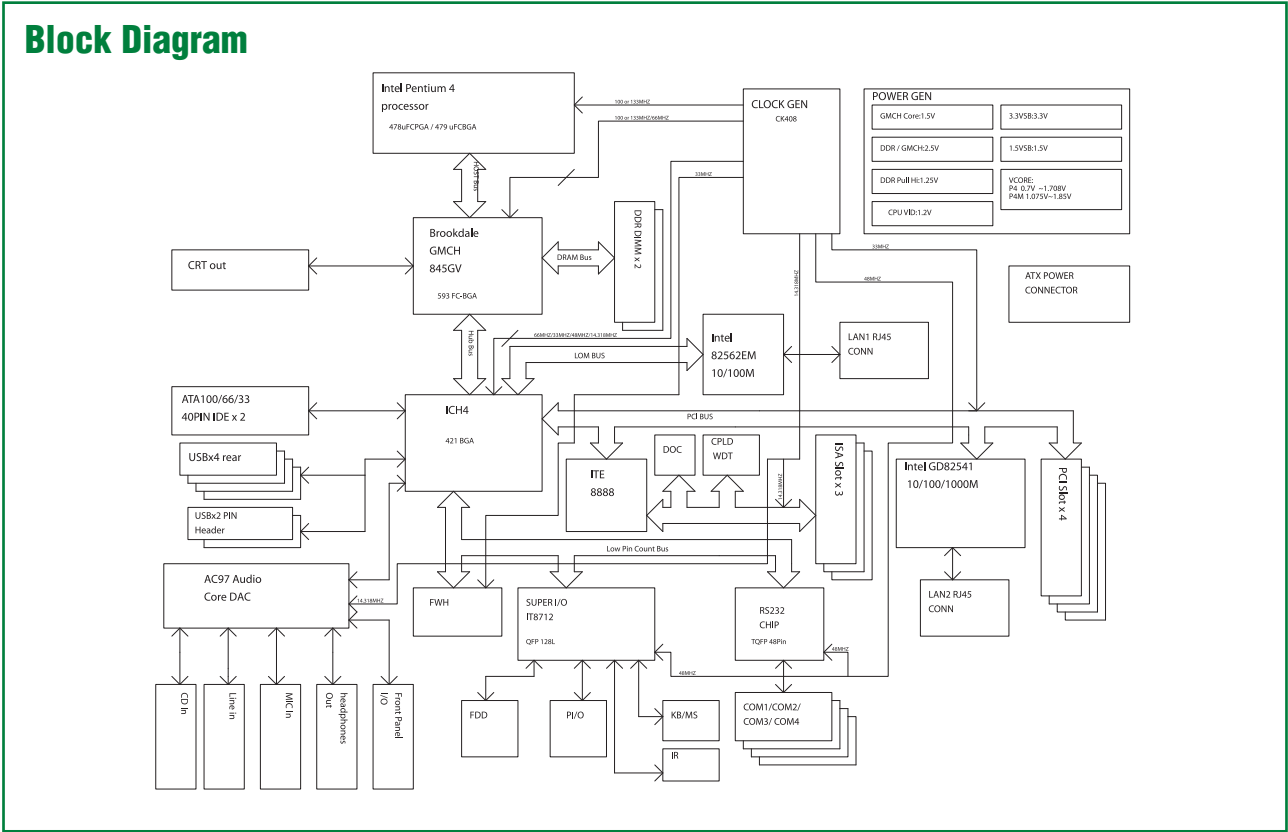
Block Diagram

Intel Pentium 4 processor
478uFCPGA / 479 uFCBGA

100 or 133MHZ
100 or 133MHZ/66MHZ

CLOCK GEN
CK408

POWER GEN
GMCH Core:1.5V
3.3V5B:3.3V
DDR / GMCH:2.5V
1.5VSB:1.5V
DDR Pull Hi:1.25V
VCORE:
P4 0.7V ~1.708V
P4M 1.075V~1.85V
CPU VID:1.2V

HOST Bus

33MHZ

Brookdale
GMCH
845GV
593 FC-BGA

DRAM Bus

DDR DIMM x 2

CRT out

33MHZ
48MHZ
14.318MHZ

ATX POWER CONNECTOR

Hub Bus

66MHZ/33MHZ/48MHZ/14.318MHZ

LOM BUS

Intel
82562EM
10/100M

LAN1 RJ45 CONN

ATA100/66/33
40PIN IDE x 2

ICH4
421 BGA

PCI BUS

USBx4 rear

USBx2 PIN Header

ITE
8888

DOC

CPLD
WDT

14.318MHZ

ISA Slot x 3

Intel GD82541
10/100/1000M

PCI Slot x 4

Low Pin Count Bus

AC97 Audio
Core DAC

14.318MHZ

FWH

SUPER I/O
IT8712
QFP 128L

RS232
CHIP
TQFP 48Pin

48MHZ

LAN2 RJ45 CONN

48MHZ

COM1/COM2/
COM3/ COM4

FDD

PI/O

KB/MS

IR

CD In

Line in

MIC In

headphones Out

Front Panel I/O